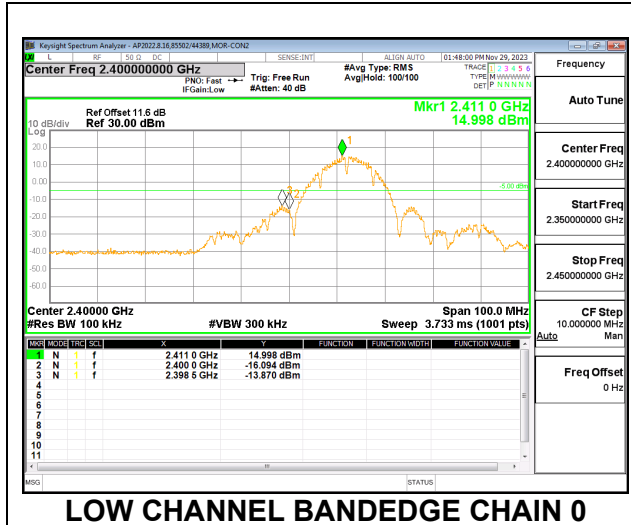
Keysight Spectrum Analyzer - AP2022.8.16,85502/44389,MOR-CON2

L RF 50 Ω DC SENSE:INT ALIGN AUTO 01:48:00 PM Nov 29, 2023

Center Freq 2.400000000 GHz

PNO: Fast IFGain:Low Trig: Free Run #Atten: 40 dB #Avg Type: RMS Avg|Hold: 100/100

TRACE 1 2 3 4 5 6 TYPE M WWWWW DET P N N N N N

Frequency

Ref Offset 11.6 dB
10 dB/div Ref 30.00 dBm

Mkr1 2.411 0 GHz
14.998 dBm

Log

20.0
10.0
0.00
-10.0
-20.0
-30.0
-40.0
-50.0
-60.0

-5.00 dBm

Center 2.40000 GHz
#Res BW 100 kHz

#VBW 300 kHz

Span 100.0 MHz
Sweep 3.733 ms (1001 pts)

Auto Tune

Center Freq
2.400000000 GHz

Start Freq
2.350000000 GHz

Stop Freq
2.450000000 GHz

CF Step
10.000000 MHz
Auto Man

Freq Offset
0 Hz

| MKR | MODE | TRC | SCL | X | Y | FUNCTION | FUNCTION WIDTH | FUNCTION VALUE |
|---|---|---|---|---|---|---|---|---|
| 1 | N | 1 | f | 2.411 0 GHz | 14.998 dBm | | | |
| 2 | N | 1 | f | 2.400 0 GHz | -16.094 dBm | | | |
| 3 | N | 1 | f | 2.398 5 GHz | -13.870 dBm | | | |
| 4 | | | | | | | | |
| 5 | | | | | | | | |
| 6 | | | | | | | | |
| 7 | | | | | | | | |
| 8 | | | | | | | | |
| 9 | | | | | | | | |
| 10 | | | | | | | | |
| 11 | | | | | | | | |

MSG STATUS

LOW CHANNEL BANDEDGE CHAIN 0